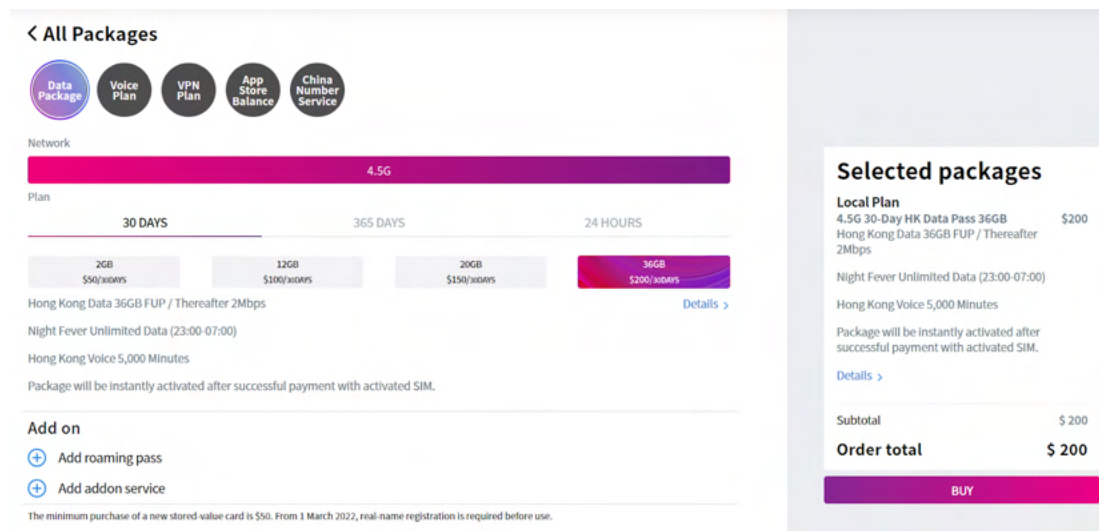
< All Packages

Data Package

Voice Plan

VPN Plan

App Store Balance

China Number Service

Network

4.5G

Plan

30 DAYS

365 DAYS

24 HOURS

| 2GB $50/30DAYS | 12GB $100/30DAYS | 20GB $150/30DAYS | 36GB $200/30DAYS |
|---|---|---|---|

Hong Kong Data 36GB FUP / Thereafter 2Mbps

Details >

Night Fever Unlimited Data (23:00-07:00)

Hong Kong Voice 5,000 Minutes

Package will be instantly activated after successful payment with activated SIM.

Add on

Add roaming pass

Add addon service

The minimum purchase of a new stored-value card is $50. From 1 March 2022, real-name registration is required before use.

Selected packages

Local Plan

4.5G 30-Day HK Data Pass 36GB $200

Hong Kong Data 36GB FUP / Thereafter 2Mbps

Night Fever Unlimited Data (23:00-07:00)

Hong Kong Voice 5,000 Minutes

Package will be instantly activated after successful payment with activated SIM.

Details >

Subtotal $ 200

Order total $ 200

BUY